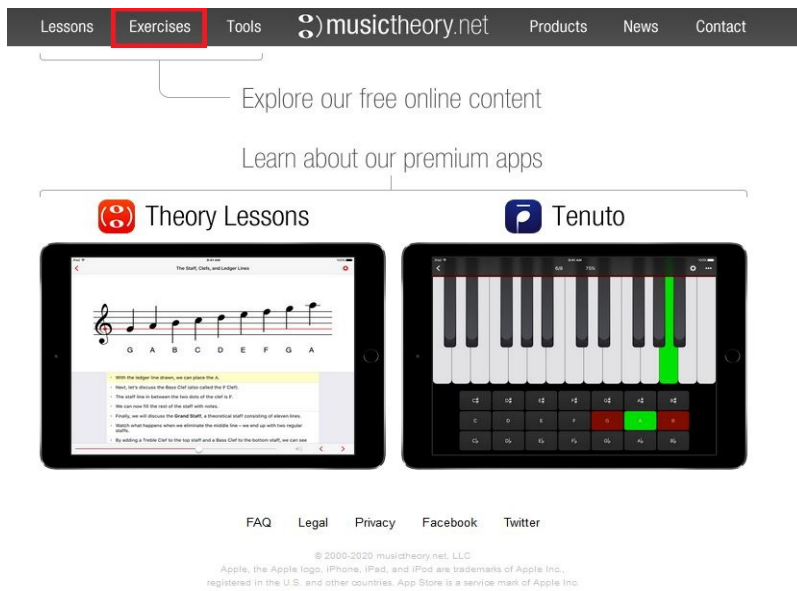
Lessons Exercises Tools musictheory.net Products News Contact

Explore our free online content

Learn about our premium apps

Theory Lessons

Tenuto

The Staff, Clefs, and Ledger Lines

G A B C D E F G A

With the ledger line drawn, we can place the A.

Next, let's discuss the Bass Clef (also called the F Clef).

The staff line in between the two dots of the clef is F.

We can now fill the rest of the staff with notes.

Finally, we will discuss the Grand Staff, a theoretical staff consisting of eleven lines.

Watch what happens when we eliminate the middle line – we end up with two regular staffs.

By adding a Treble Clef to the top staff and a Bass Clef to the bottom staff, we can see

6/8 75%

C♯ D♯ E♯ F♯ G♯ A♯ B♯

C D E F G A B

C♭ D♭ E♭ F♭ G♭ A♭ B♭

FAQ Legal Privacy Facebook Twitter

© 2000-2020 musictheory.net, LLC
Apple, the Apple logo, iPhone, iPad, and iPod are trademarks of Apple Inc., registered in the U.S. and other countries. App Store is a service mark of Apple Inc.